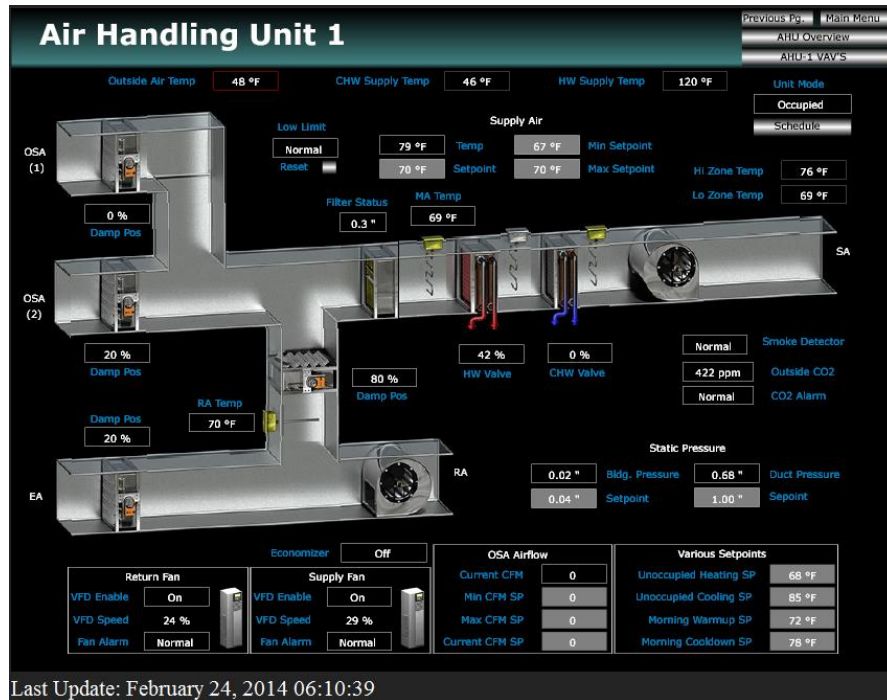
Air Handling Unit 1

Previous Pg. Main Menu
AHU Overview
AHU-1 VAV'S

Outside Air Temp 48 °F
CHW Supply Temp 46 °F
HW Supply Temp 120 °F
Unit Mode
Occupied
Schedule

Supply Air
Low Limit
Normal
Reset
79 °F Temp
70 °F Setpoint
67 °F Min Setpoint
70 °F Max Setpoint

Hi Zone Temp 76 °F
Lo Zone Temp 69 °F

OSA (1)
0 %
Damp Pos

Filter Status
0.3 "
MA Temp
69 °F

SA

OSA (2)
20 %
Damp Pos

42 %
HW Valve
0 %
CHW Valve

Normal Smoke Detector
422 ppm Outside CO2
Normal CO2 Alarm

80 %
Damp Pos

Damp Pos
20 %
RA Temp
70 °F

Static Pressure
RA
0.02 " Bldg. Pressure
0.04 " Setpoint
0.68 " Duct Pressure
1.00 " Sepoint

EA

Economizer Off

| Return Fan | |
|---|---|
| VFD Enable | On |
| VFD Speed | 24 % |
| Fan Alarm | Normal |

| Supply Fan | |
|---|---|
| VFD Enable | On |
| VFD Speed | 29 % |
| Fan Alarm | Normal |

| OSA Airflow | |
|---|---|
| Current CFM | 0 |
| Min CFM SP | 0 |
| Max CFM SP | 0 |
| Current CFM SP | 0 |

| Various Setpoints | |
|---|---|
| Unoccupied Heating SP | 68 °F |
| Unoccupied Cooling SP | 85 °F |
| Morning Warmup SP | 72 °F |
| Morning Cooldown SP | 78 °F |

Last Update: February 24, 2014 06:10:39